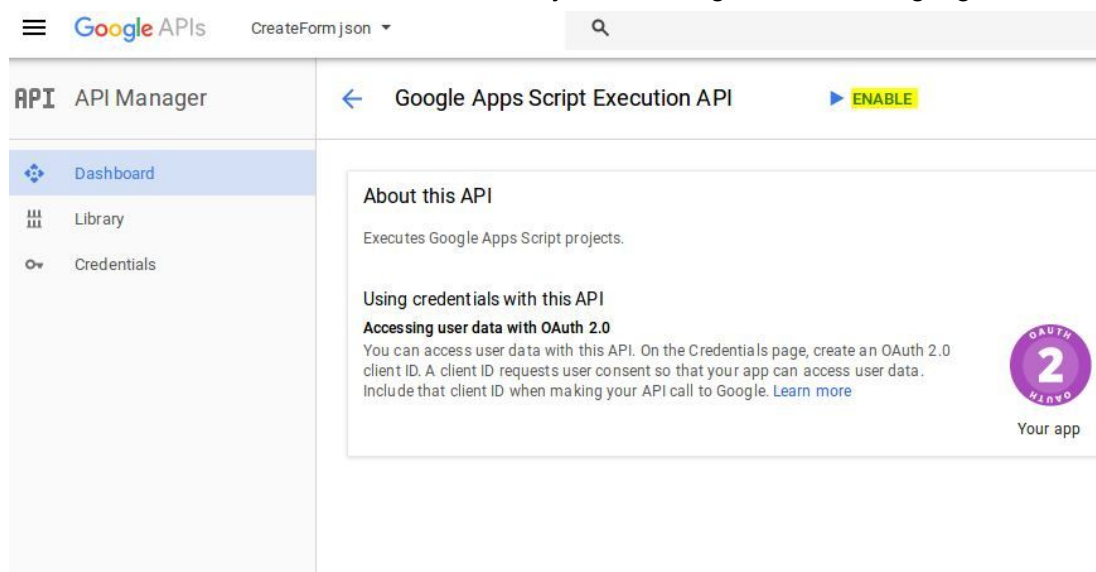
Google APIs CreateForm json

API API Manager

Google Apps Script Execution API

ENABLE

Dashboard

Library

Credentials

About this API

Executes Google Apps Script projects.

Using credentials with this API

Accessing user data with OAuth 2.0

You can access user data with this API. On the Credentials page, create an OAuth 2.0 client ID. A client ID requests user consent so that your app can access user data. Include that client ID when making your API call to Google. Learn more

OAUTH 2 OAUTH

Your app